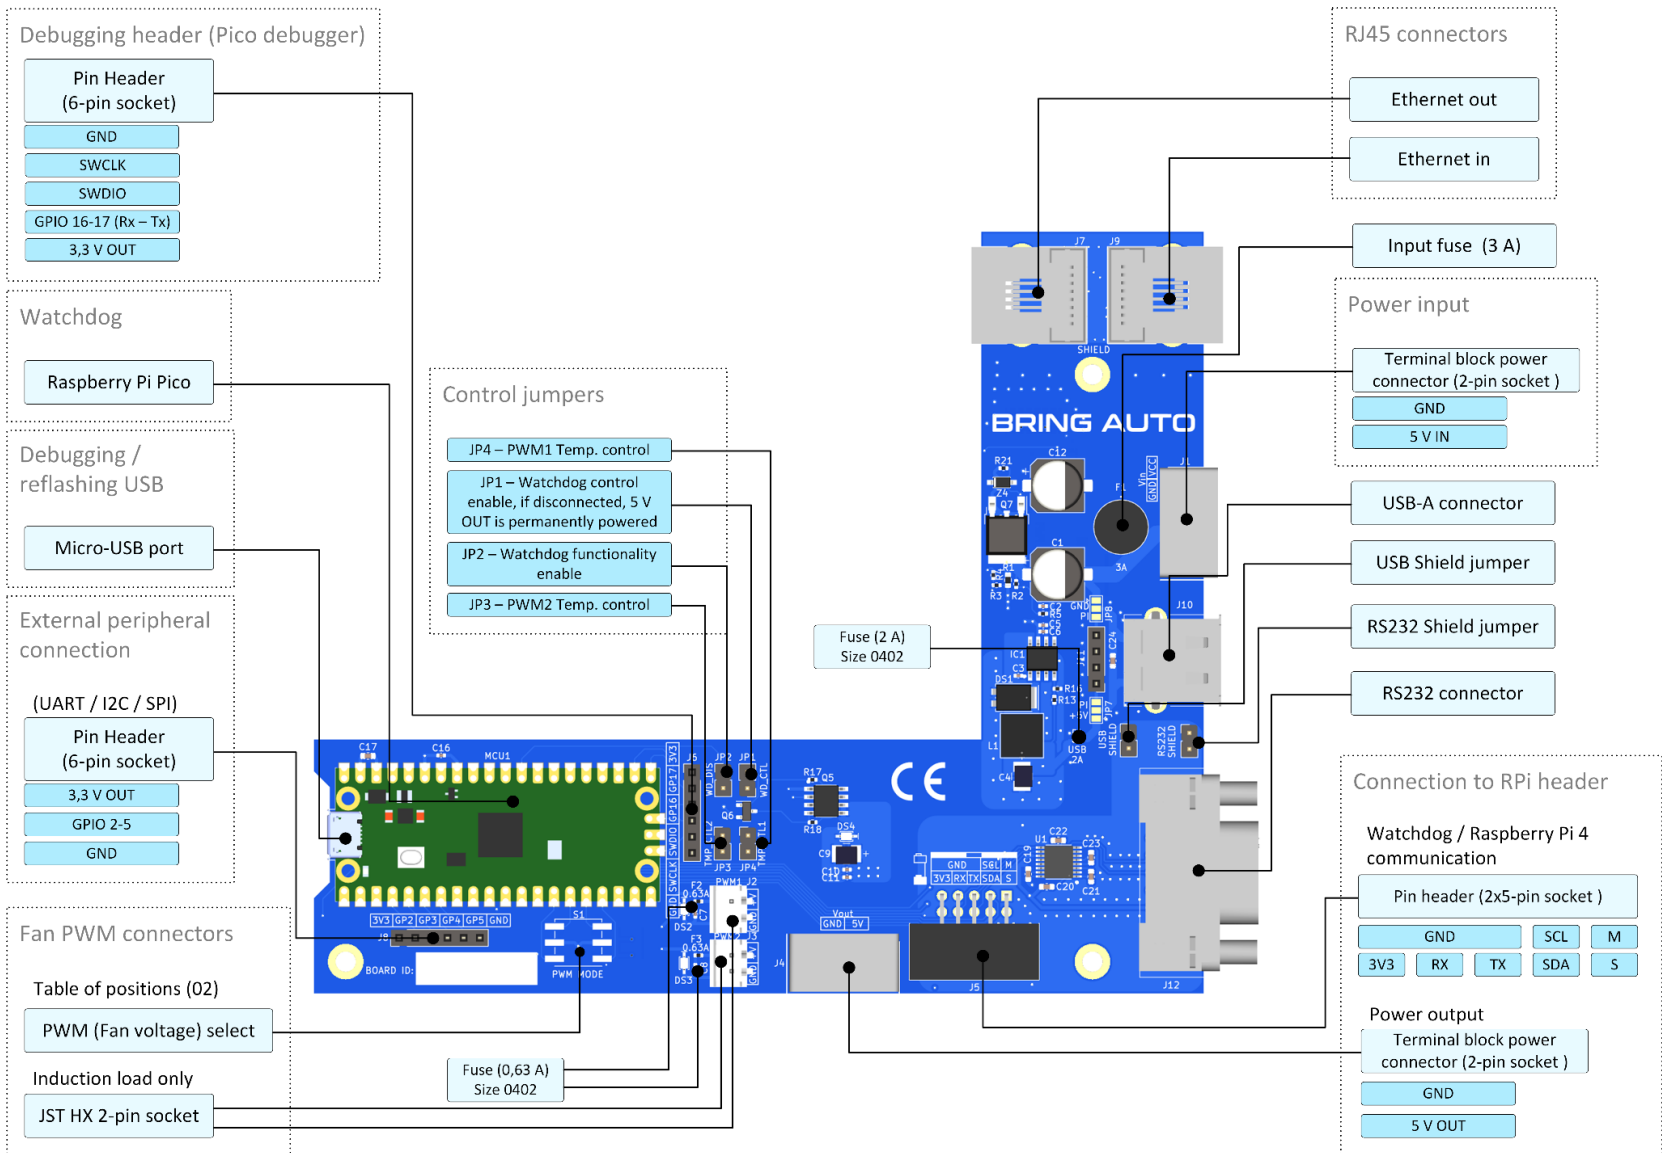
Debugging header (Pico debugger)
Pin Header (6-pin socket)
GND
SWCLK
SWDIO
GPIO 16-17 (Rx – Tx)
3,3 V OUT

Watchdog
Raspberry Pi Pico

Debugging / reflashing USB
Micro-USB port

External peripheral connection
(UART / I2C / SPI)
Pin Header (6-pin socket)
3,3 V OUT
GPIO 2-5
GND

Fan PWM connectors
Table of positions (02)
PWM (Fan voltage) select
Induction load only
JST HX 2-pin socket

Control jumpers
JP4 – PWM1 Temp. control
JP1 – Watchdog control enable, if disconnected, 5 V OUT is permanently powered
JP2 – Watchdog functionality enable
JP3 – PWM2 Temp. control

Fuse (2 A)
Size 0402

Fuse (0,63 A)
Size 0402

RJ45 connectors
Ethernet out
Ethernet in

Input fuse (3 A)

Power input
Terminal block power connector (2-pin socket )
GND
5 V IN

USB-A connector
USB Shield jumper
RS232 Shield jumper
RS232 connector

Connection to RPi header
Watchdog / Raspberry Pi 4 communication
Pin header (2x5-pin socket )
| GND | SCL | M |
|---|---|---|
| 3V3 | RX | TX | SDA | S |

Power output
Terminal block power connector (2-pin socket )
GND
5 V OUT

BRING AUTO
J7 J9 SHIELD R21 C12 Z4 Q7 C1 F1 Vin GND VCC J1 3A R1 R3 R2 C2 R5 C5 C6 GND JP8 J10 C24 IC1 C3 DS1 R16 R13 JP7 +5V USB 2A USB SHIELD RS232 SHIELD L1 C4 C17 C16 MCU1 3V3 GPIO17 GPIO16 SWDIO SWCLK GND J5 JP2 JP1 WD_DIS WD_CTL Q6 TMP_CTL2 TMP_CTL1 JP3 JP4 R17 Q5 R18 DS4 C9 C10 C11 U1 C22 C19 C23 C20 C21 GND SCL M 3V3 RX TX SDA S Vout GND 5V J4 J5 J12 3V3 GP2 GP3 GP4 GP5 GND J8 S1 BOARD ID: PWM MODE F2 0.63A DS2 C7 F3 0.63A DS3 C8 PWM1 J2 PWM2 J3 GND V